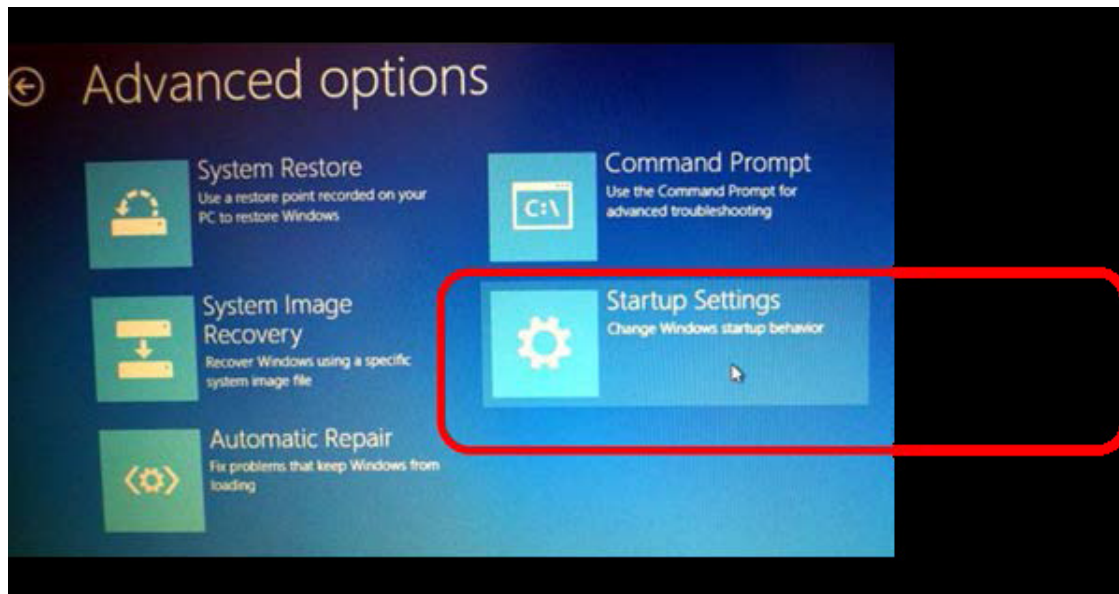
Advanced options

System Restore
Use a restore point recorded on your PC to restore Windows

System Image Recovery
Recover Windows using a specific system image file

Automatic Repair
Fix problems that keep Windows from loading

C:\
Command Prompt
Use the Command Prompt for advanced troubleshooting

Startup Settings
Change Windows startup behavior